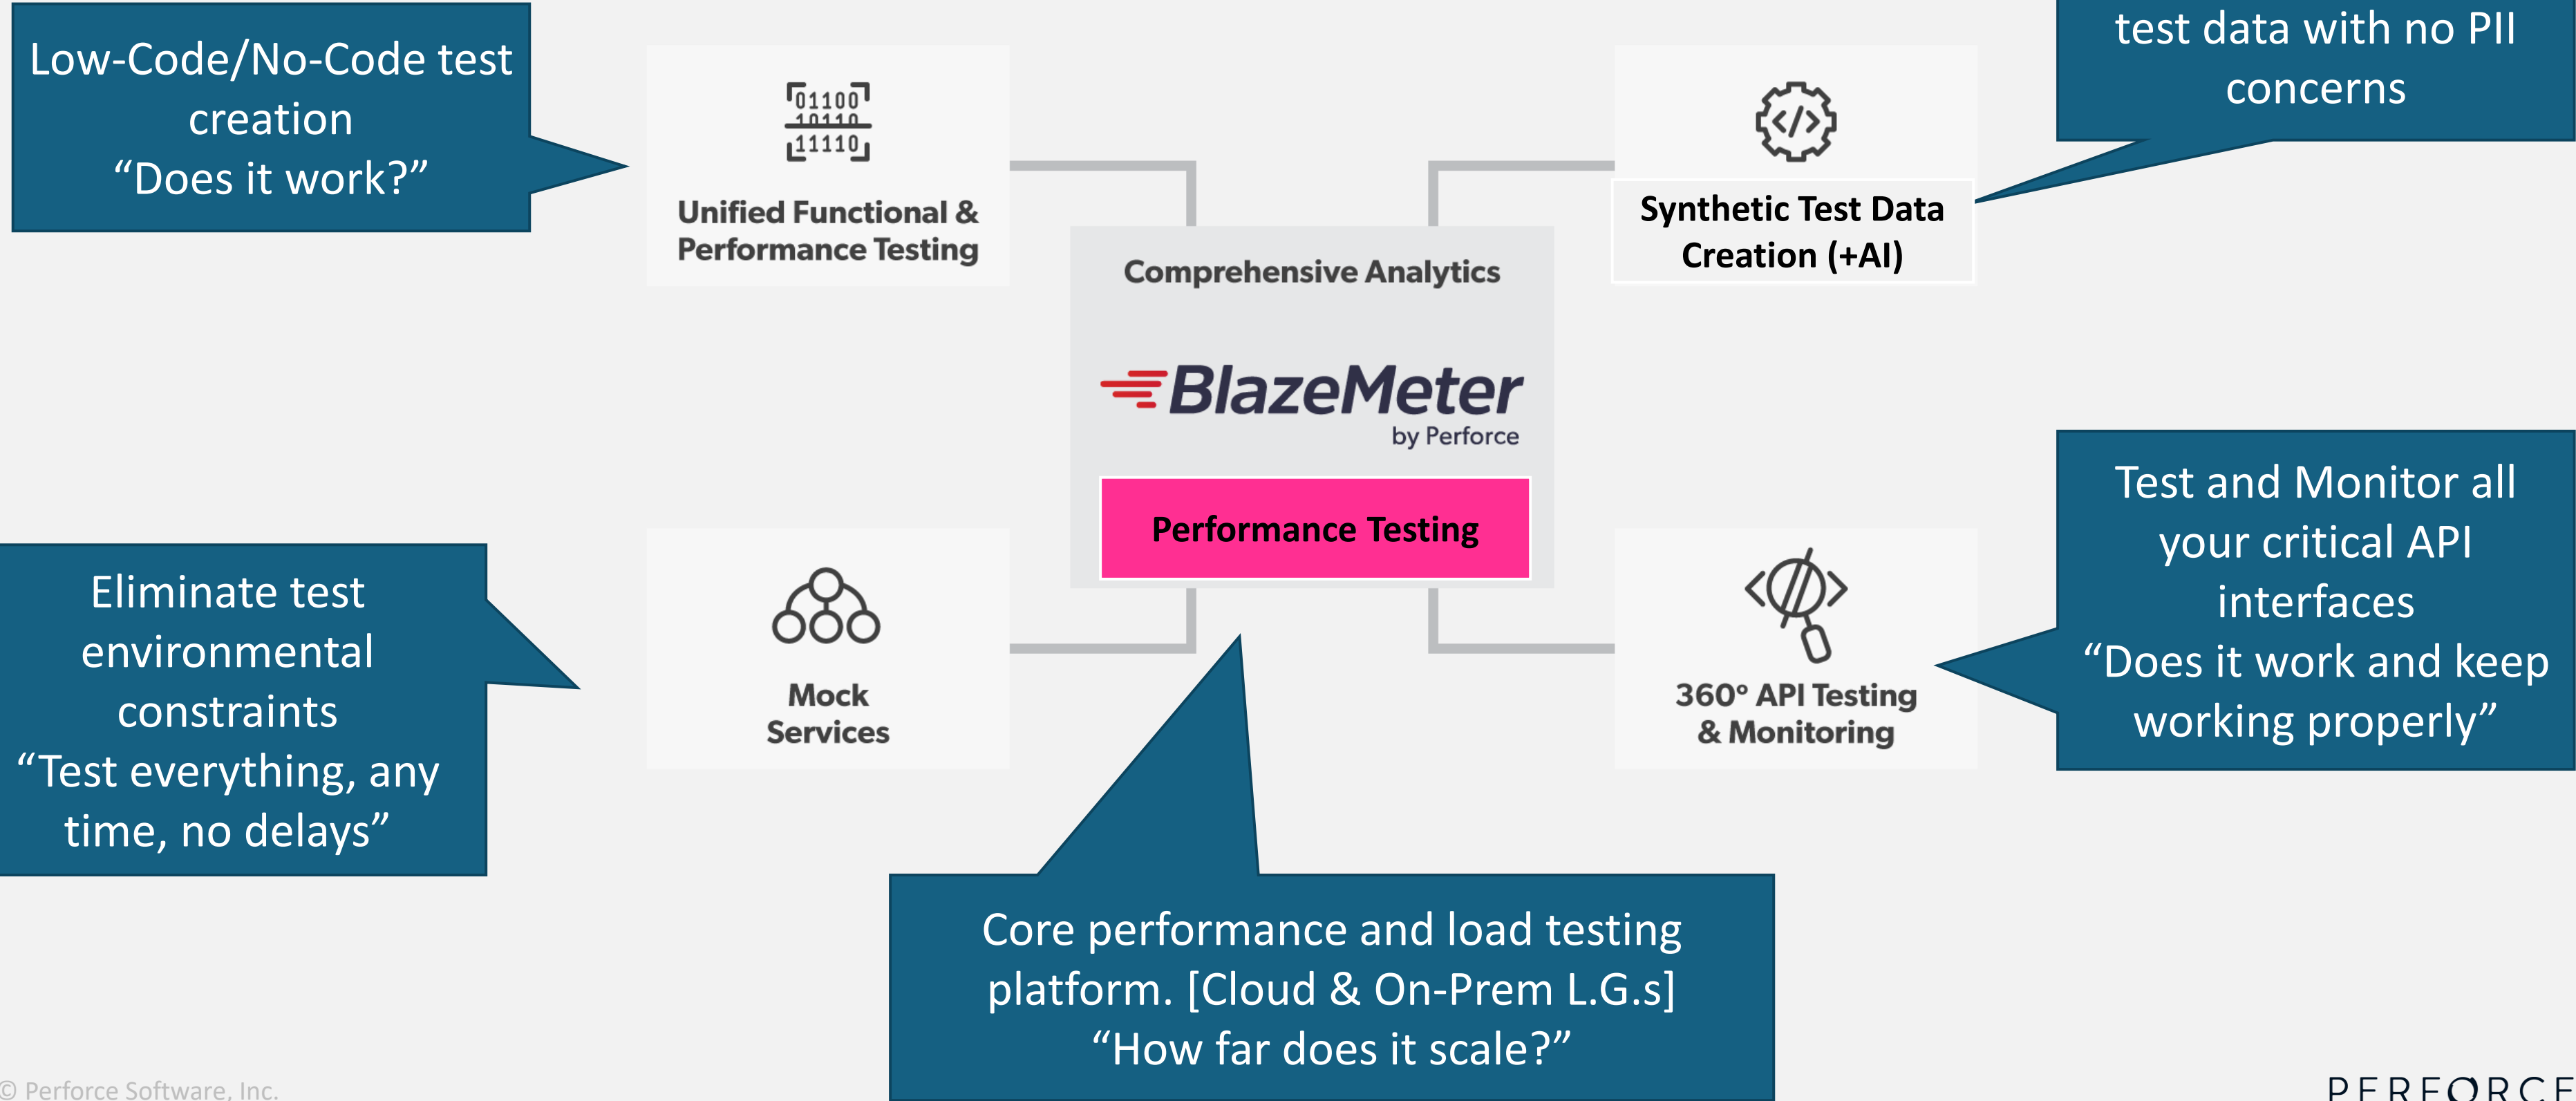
Low-Code/No-Code test creation
“Does it work?”

01100
10110
11110

Unified Functional & Performance Testing

test data with no PII concerns

Synthetic Test Data Creation (+AI)

Comprehensive Analytics

BlazeMeter
by Perforce

Performance Testing

Eliminate test environmental constraints
“Test everything, any time, no delays”

Mock Services

360° API Testing & Monitoring

Test and Monitor all your critical API interfaces
“Does it work and keep working properly”

Core performance and load testing platform. [Cloud & On-Prem L.G.s]
“How far does it scale?”

© Perforce Software, Inc.

PERFORCE